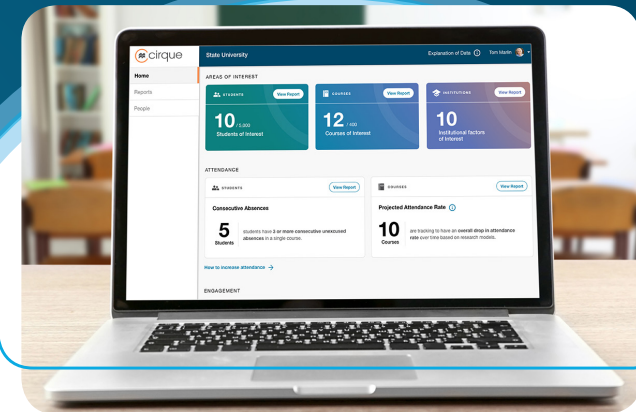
cirque

State University

Explanation of Data

Tom Martin

Home

Reports

People

AREAS OF INTEREST

STUDENTS

View Report

10 / 3,000

Students of Interest

COURSES

View Report

12 / 100

Courses of Interest

INSTITUTIONS

View Report

10

Institutional factors of Interest

ATTENDANCE

STUDENTS

View Report

Consecutive Absences

5

Students

students have 3 or more consecutive unexcused absences in a single course.

COURSES

View Report

Projected Attendance Rate

10

Courses

are tracking to have an overall drop in attendance rate over time based on research models.

How to increase attendance →

ENGAGEMENT